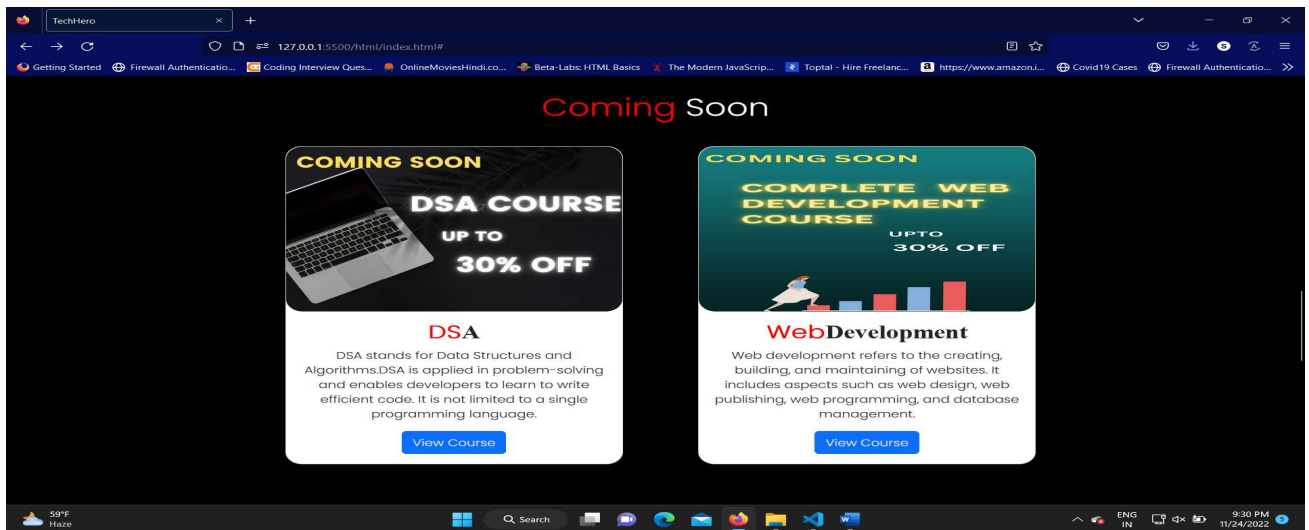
TechHero

127.0.0.1:5500/html/index.html#

Getting Started | Firewall Authenticatio... | Coding Interview Ques... | OnlineMoviesHindi.co... | Beta-Labs: HTML Basics | The Modern JavaScrip... | Toptal - Hire Freelanc... | https://www.amazon.i... | Covid19 Cases | Firewall Authenticatio...

Coming Soon

COMING SOON
DSA COURSE
UP TO
30% OFF

DSA

DSA stands for Data Structures and Algorithms.DSA is applied in problem-solving and enables developers to learn to write efficient code. It is not limited to a single programming language.

View Course

COMING SOON
COMPLETE WEB DEVELOPMENT COURSE
UPTO
30% OFF

WebDevelopment

Web development refers to the creating, building, and maintaining of websites. It includes aspects such as web design, web publishing, web programming, and database management.

View Course

59°F
Haze

Search

ENG
IN

9:30 PM
11/24/2022